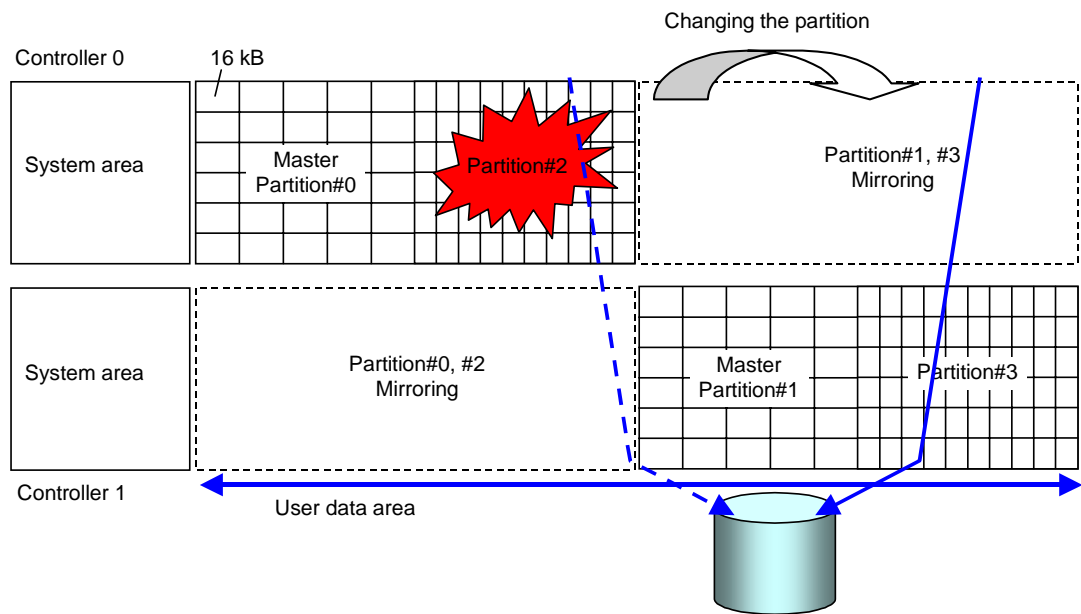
Changing the partition

Controller 0

16 kB

System area

Master Partition#0

Partition#2

Partition#1, #3 Mirroring

System area

Partition#0, #2 Mirroring

Master Partition#1

Partition#3

Controller 1

User data area